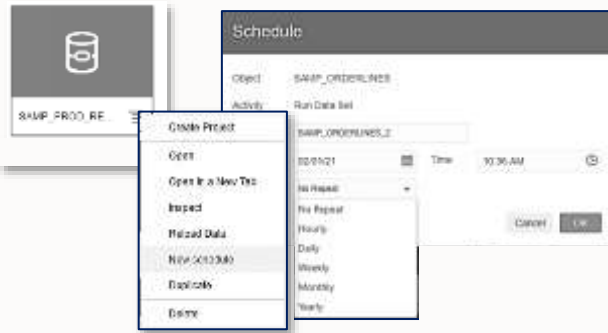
SAMP_PROD_BE...

Create Project
Open
Open in a New Tab
Inspect
Reload Data
New Schedule
Duplicate
Delete

Schedule

Object SAMP_ORDERLINES
Activity Run Data Set
SAMP_ORDERLINES_2
02/01/21 Time 10:36 AM
No Repeat
No Repeat
Hourly
Daily
Weekly
Monthly
Yearly
Cancel OK